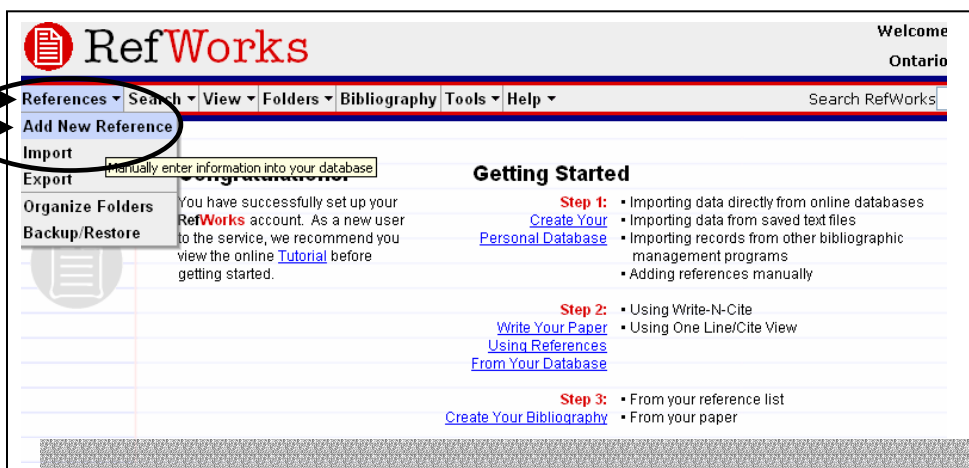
RefWorks

Welcome
Ontario

References ▾ Search ▾ View ▾ Folders ▾ Bibliography Tools ▾ Help ▾

Search RefWorks

Add New Reference
Import
Export
Organize Folders
Backup/Restore

Manually enter information into your database

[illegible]

You have successfully set up your RefWorks account. As a new user to the service, we recommend you view the online Tutorial before getting started.

Getting Started

Step 1: Create Your Personal Database
• Importing data directly from online databases
• Importing data from saved text files
• Importing records from other bibliographic management programs
• Adding references manually

Step 2: Write Your Paper Using References From Your Database
• Using Write-N-Cite
• Using One Line/Cite View

Step 3: Create Your Bibliography
• From your reference list
• From your paper